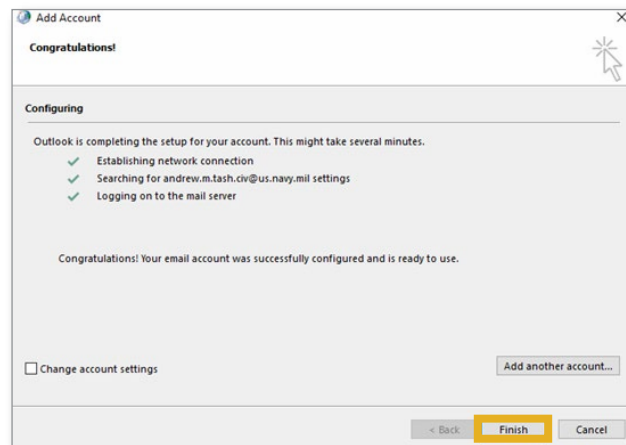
Add Account

Congratulations!

Configuring

Outlook is completing the setup for your account. This might take several minutes.

Establishing network connection

Searching for andrew.m.tash.civ@us.navy.mil settings

Logging on to the mail server

Congratulations! Your email account was successfully configured and is ready to use.

Change account settings

Add another account...

< Back

Finish

Cancel